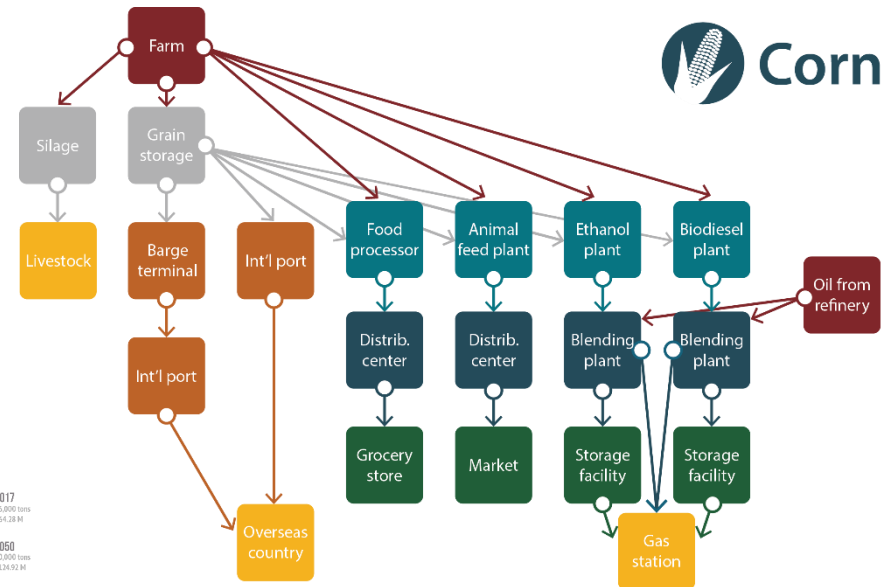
Corn

Farm

Silage

Grain storage

Livestock

Barge terminal

Int'l port

Int'l port

Overseas country

Food processor

Animal feed plant

Ethanol plant

Biodiesel plant

Oil from refinery

Distrib. center

Distrib. center

Blending plant

Blending plant

Grocery store

Market

Storage facility

Storage facility

Gas station

017
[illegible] tons
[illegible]4.28 M

050
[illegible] tons
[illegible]34.92 M